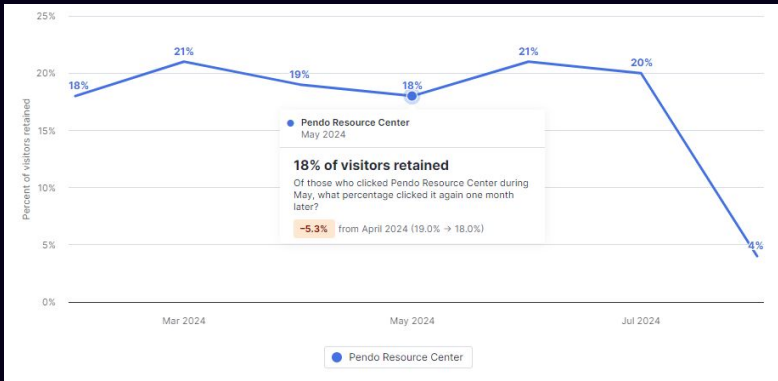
25%
20%
15%
10%
5%
0%

Percent of visitors retained

18%
21%
19%
18%
21%
20%
4%

Pendo Resource Center
May 2024

18% of visitors retained

Of those who clicked Pendo Resource Center during May, what percentage clicked it again one month later?

−5.3% from April 2024 (19.0% → 18.0%)

Mar 2024
May 2024
Jul 2024

Pendo Resource Center